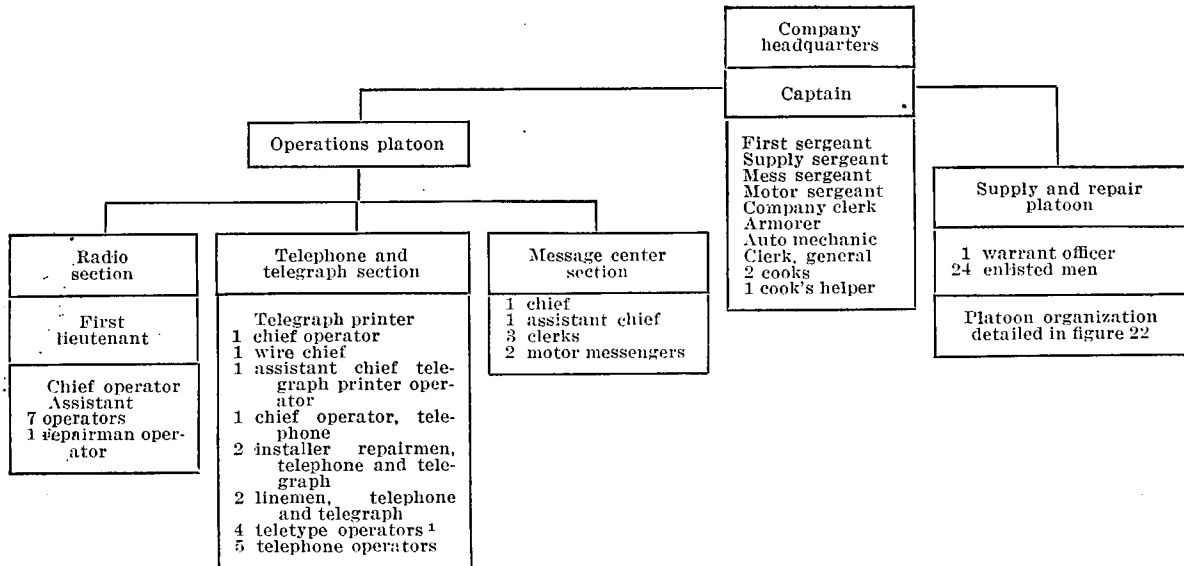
Company headquarters

Captain

First sergeant
Supply sergeant
Mess sergeant
Motor sergeant
Company clerk
Armorer
Auto mechanic
Clerk, general
2 cooks
1 cook's helper

Operations platoon

Radio section

First lieutenant

Chief operator
Assistant
7 operators
1 repairman operator

Telephone and telegraph section

Telegraph printer
1 chief operator
1 wire chief
1 assistant chief telegraph printer operator
1 chief operator, telephone
2 installer repairmen, telephone and telegraph
2 linemen, telephone and telegraph
4 teletype operators $^1$
5 telephone operators

Message center section

1 chief
1 assistant chief
3 clerks
2 motor messengers

Supply and repair platoon

1 warrant officer
24 enlisted men

Platoon organization detailed in figure 22